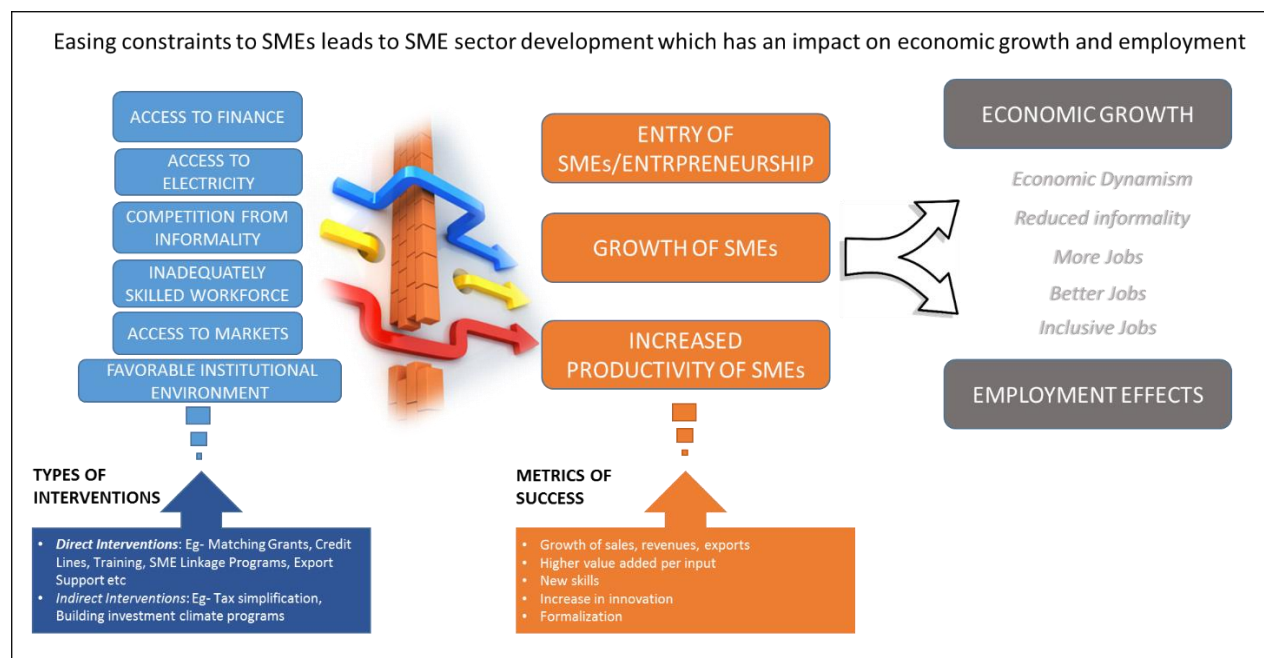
Easing constraints to SMEs leads to SME sector development which has an impact on economic growth and employment

ACCESS TO FINANCE

ACCESS TO ELECTRICITY

COMPETITION FROM INFORMALITY

INADEQUATELY SKILLED WORKFORCE

ACCESS TO MARKETS

FAVORABLE INSTITUTIONAL ENVIRONMENT

ENTRY OF SMEs/ENTRPRENEURSHIP

GROWTH OF SMEs

INCREASED PRODUCTIVITY OF SMEs

ECONOMIC GROWTH

Economic Dynamism

Reduced informality

More Jobs

Better Jobs

Inclusive Jobs

EMPLOYMENT EFFECTS

TYPES OF INTERVENTIONS

- *Direct Interventions*: Eg- Matching Grants, Credit Lines, Training, SME Linkage Programs, Export Support etc
- *Indirect Interventions*: Eg- Tax simplification, Building investment climate programs

METRICS OF SUCCESS

- Growth of sales, revenues, exports
- Higher value added per input
- New skills
- Increase in innovation
- Formalization